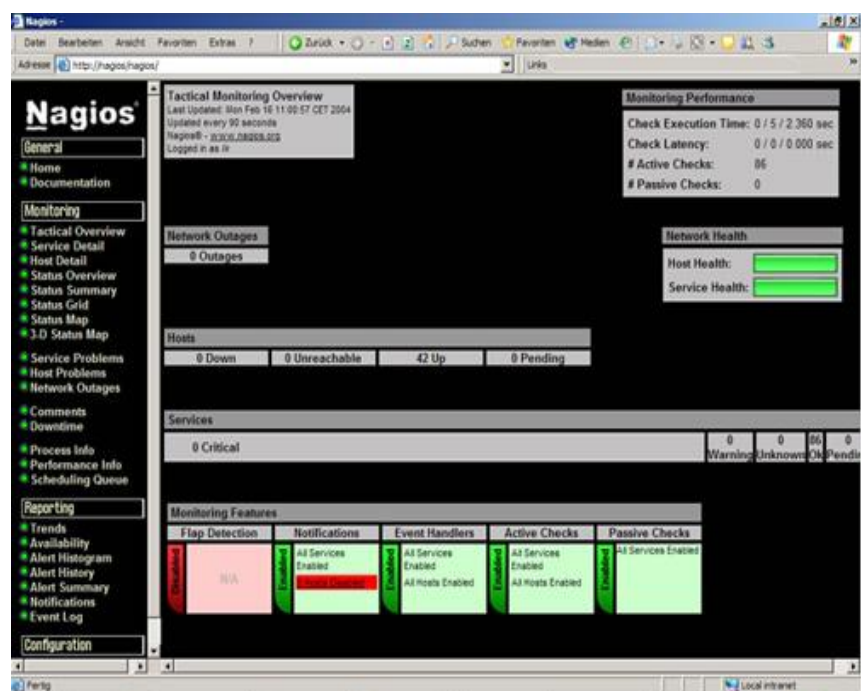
Nagios -

Datei Bearbeiten Ansicht Favoriten Extras ? Zurück Suchen Favoriten Medien

Adresse http://nagios/nagios/ Links

Nagios

General
Home
Documentation

Monitoring
Tactical Overview
Service Detail
Host Detail
Status Overview
Status Summary
Status Grid
Status Map
3-D Status Map

Service Problems
Host Problems
Network Outages

Comments
Downtime

Process Info
Performance Info
Scheduling Queue

Reporting
Trends
Availability
Alert Histogram
Alert History
Alert Summary
Notifications
Event Log

Configuration

Tactical Monitoring Overview
Last Updated: Mon Feb 16 11:00:57 CET 2004
Updated every 90 seconds
Nagios® - www.nagios.org
Logged in as /r

Monitoring Performance
Check Execution Time: 0 / 5 / 2.360 sec
Check Latency: 0 / 0 / 0.000 sec
# Active Checks: 86
# Passive Checks: 0

Network Outages
0 Outages

Network Health
Host Health:
Service Health:

Hosts
0 Down
0 Unreachable
42 Up
0 Pending

Services
0 Critical
0 Warning
0 Unknown
86 Ok
0 Pendi

Monitoring Features
Flap Detection
Disabled
N/A
Notifications
Enabled
All Services Enabled
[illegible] Hosts Disabled
Event Handlers
Enabled
All Services Enabled
All Hosts Enabled
Active Checks
Enabled
All Services Enabled
All Hosts Enabled
Passive Checks
Enabled
All Services Enabled

Fertig
Local intranet